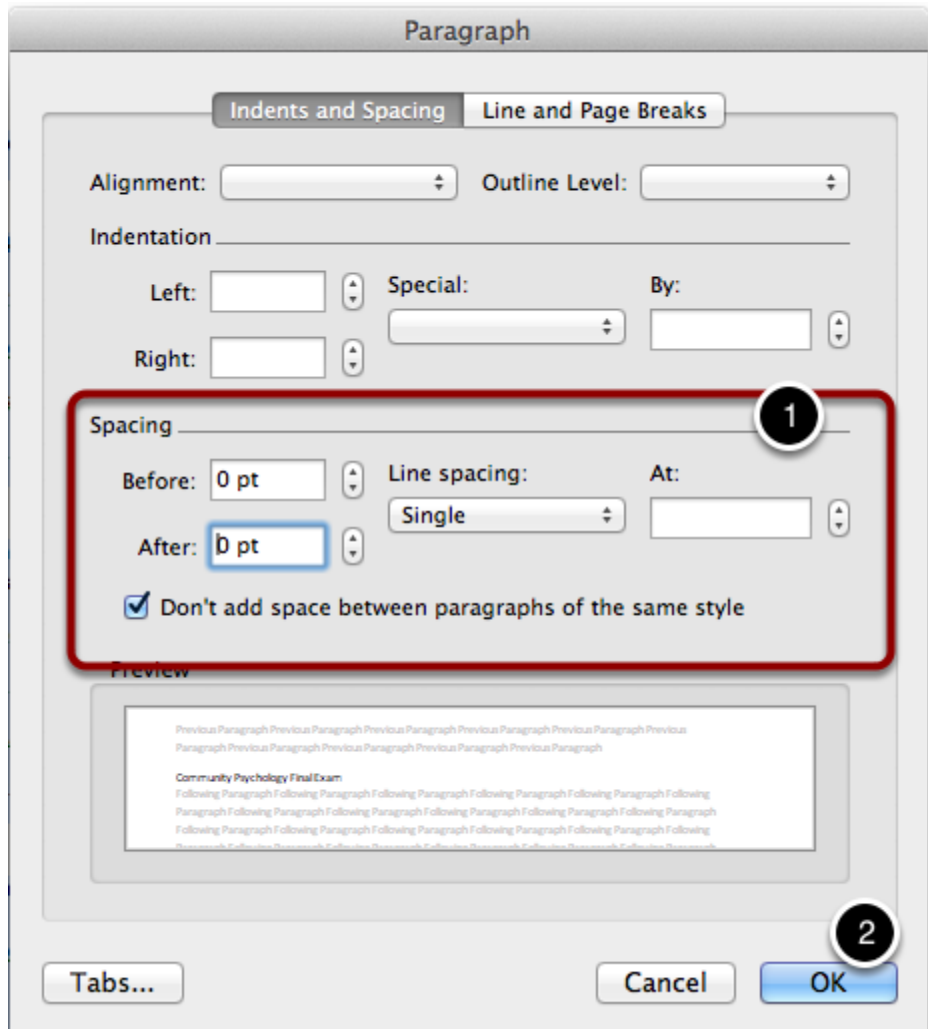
Paragraph

Indents and Spacing | Line and Page Breaks

Alignment:
Outline Level:

Indentation

Left:
Special:
By:

Right:

Spacing

1

Before: 0 pt
Line spacing:
At:
Single

After: 0 pt

Don't add space between paragraphs of the same style

Preview

Previous Paragraph Previous Paragraph Previous Paragraph Previous Paragraph Previous Paragraph Previous Paragraph Previous Paragraph Previous Paragraph Previous Paragraph Previous Paragraph

Community Psychology Final Exam
Following Paragraph Following Paragraph Following Paragraph Following Paragraph Following Paragraph Following Paragraph Following Paragraph Following Paragraph Following Paragraph Following Paragraph Following Paragraph Following Paragraph Following Paragraph Following Paragraph Following Paragraph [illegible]

2

Tabs...
Cancel
OK